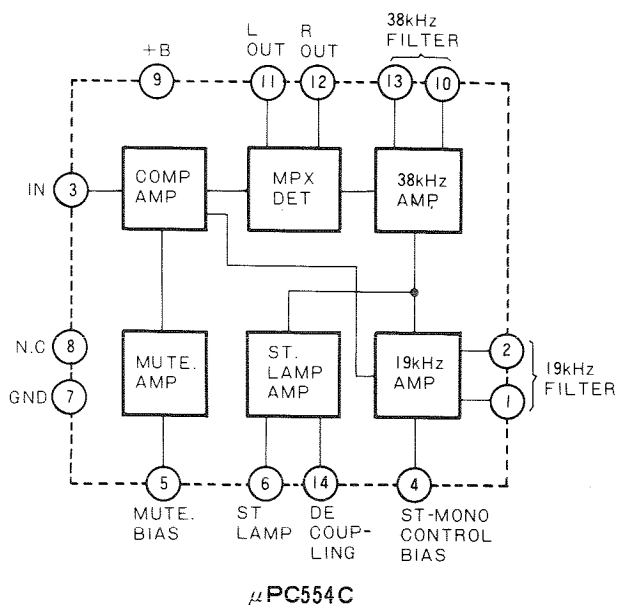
+B
9
L OUT
11
R OUT
12
38kHz FILTER
13
10
IN
3
COMP AMP
MPX DET
38kHz AMP
N.C
8
GND
7
MUTE. AMP
ST. LAMP AMP
19kHz AMP
2
1
19kHz FILTER
5
MUTE. BIAS
6
ST LAMP
14
DE COUPLING
4
ST-MONO CONTROL BIAS

$\mu$PC554C